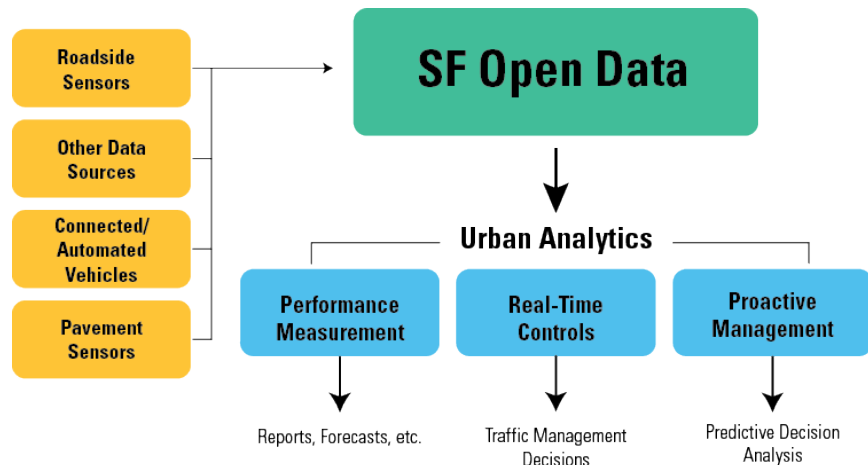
Roadside Sensors

Other Data Sources

Connected/ Automated Vehicles

Pavement Sensors

SF Open Data

Urban Analytics

Performance Measurement

Real-Time Controls

Proactive Management

Reports, Forecasts, etc.

Traffic Management Decisions

Predictive Decision Analysis